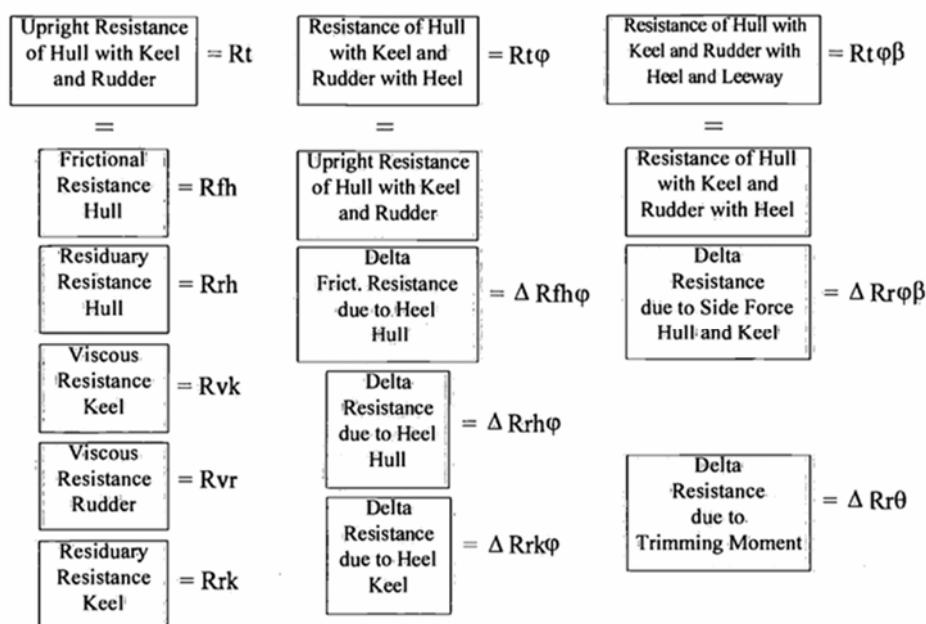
Upright Resistance of Hull with Keel and Rudder = Rt

=

Frictional Resistance Hull = Rfh

Residuary Resistance Hull = Rrh

Viscous Resistance Keel = Rvk

Viscous Resistance Rudder = Rvr

Residuary Resistance Keel = Rrk

Resistance of Hull with Keel and Rudder with Heel = Rtφ

=

Upright Resistance of Hull with Keel and Rudder

Delta Frict. Resistance due to Heel Hull = Δ Rfhφ

Delta Resistance due to Heel Hull = Δ Rrhφ

Delta Resistance due to Heel Keel = Δ Rrkφ

Resistance of Hull with Keel and Rudder with Heel and Leeway = Rtφβ

=

Resistance of Hull with Keel and Rudder with Heel

Delta Resistance due to Side Force Hull and Keel = Δ Rrφβ

Delta Resistance due to Trimming Moment = Δ Rrθ